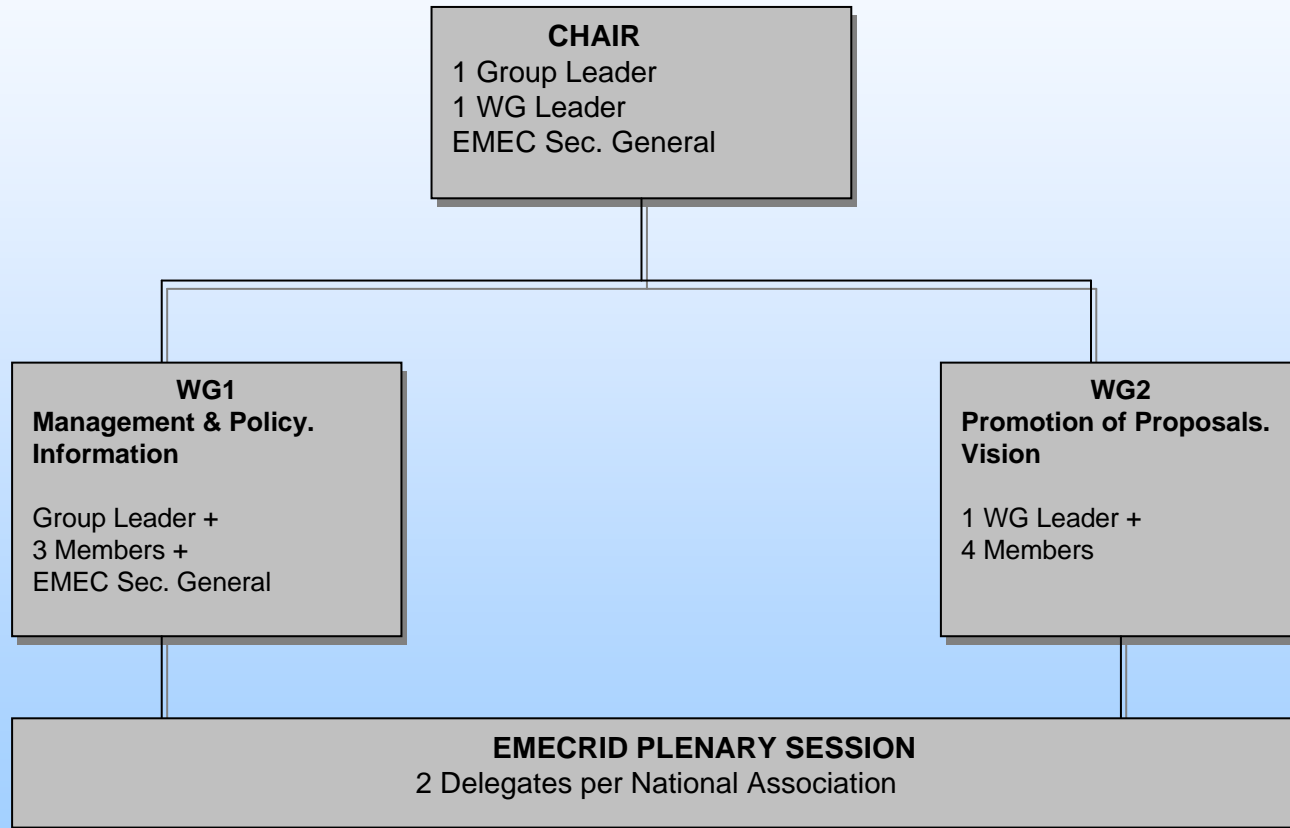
CHAIR
1 Group Leader
1 WG Leader
EMEC Sec. General

WG1
Management & Policy.
Information

Group Leader +
3 Members +
EMEC Sec. General

WG2
Promotion of Proposals.
Vision

1 WG Leader +
4 Members

EMECRID PLENARY SESSION
2 Delegates per National Association